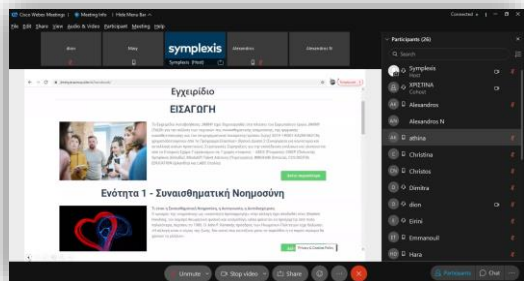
Cisco Webex Meetings | Meeting Info | Hide Menu Bar

File Edit Share View Audio & Video Participant Meeting Help

Connected •

Alexis

Mary

symplexis

Symplexis (Host)

Alexandros

Alexandros N

Εγχειρίδιο

ΕΙΣΑΓΩΓΗ

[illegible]

Ενότητα 1 - Συναισθηματική Νοημοσύνη

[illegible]

Participants (26)

Search

Symplexis
Host

ΧΡΙΣΤΙΝΑ
Cohost

Alexandros

Alexandros N

athina

Christina

Christos

Dimitra

dion

Eirini

Emmanouil

Hara

Unmute

Stop video

Share

Participants

Chat